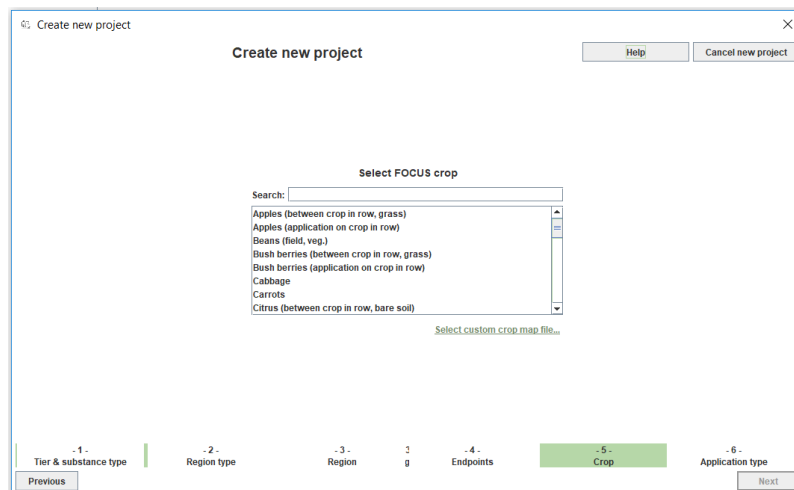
Create new project

Create new project

Help

Cancel new project

Select FOCUS crop

Search:

Apples (between crop in row, grass)
Apples (application on crop in row)
Beans (field, veg.)
Bush berries (between crop in row, grass)
Bush berries (application on crop in row)
Cabbage
Carrots
Citrus (between crop in row, bare soil)

Select custom crop map file...

- 1 -
Tier & substance type

- 2 -
Region type

- 3 -
Region

3
g

- 4 -
Endpoints

- 5 -
Crop

- 6 -
Application type

Previous

Next